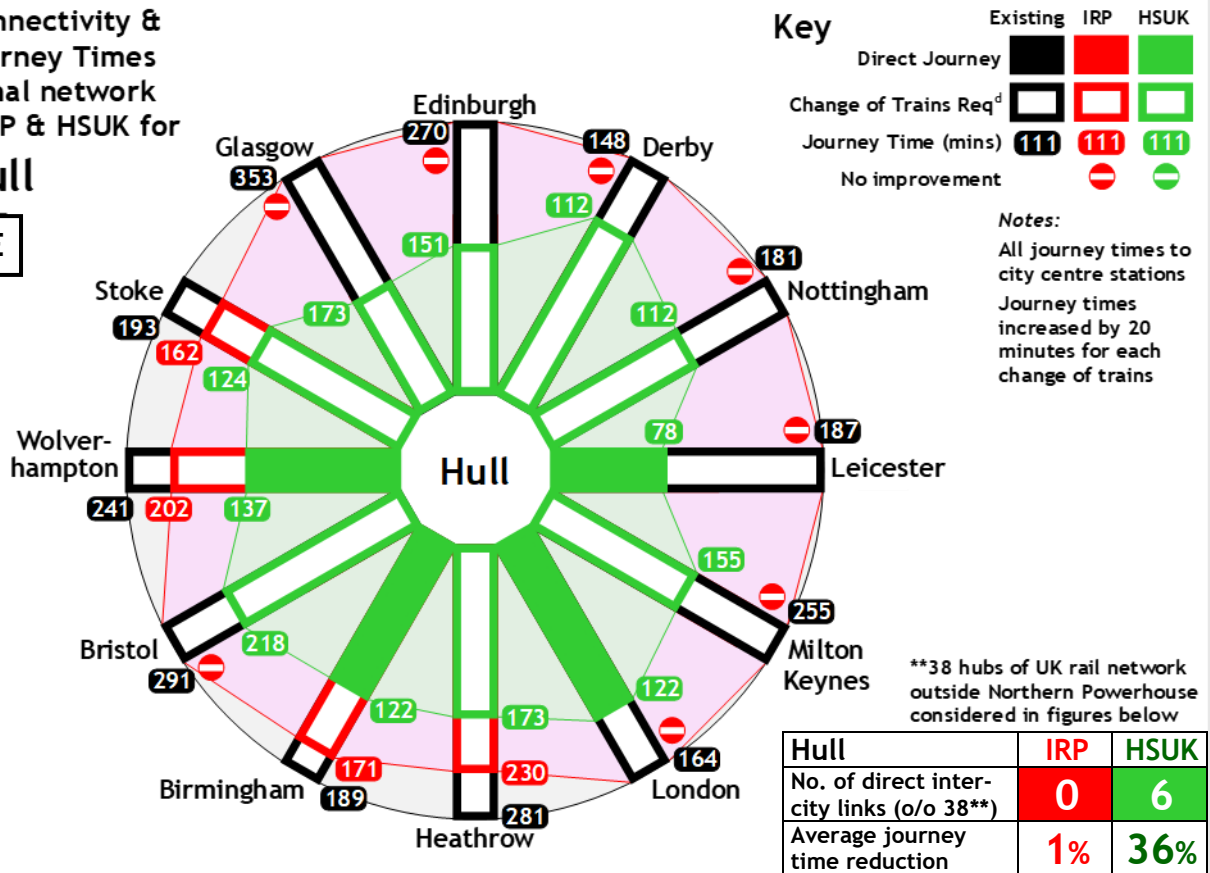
nnectivity &
urney Times
nal network
P & HSUK for

ull

Key

| | Existing | IRP | HSUK |
|---|---|---|---|
| Direct Journey | | | |
| Change of Trains Req$^d$ | | | |
| Journey Time (mins) | 111 | 111 | 111 |
| No improvement | | | |

Notes:
All journey times to city centre stations
Journey times increased by 20 minutes for each change of trains

Edinburgh 270 151
Derby 148 112
Nottingham 181 112
Leicester 187 78
Milton Keynes 255 155
London 164 122
Heathrow 281 230 173
Birmingham 189 171 122
Bristol 291 218
Wolverhampton 241 202 137
Stoke 193 162 124
Glasgow 353 173

Hull

**38 hubs of UK rail network outside Northern Powerhouse considered in figures below

| Hull | IRP | HSUK |
|---|---|---|
| No. of direct inter-city links (o/o 38**) | 0 | 6 |
| Average journey time reduction | 1% | 36% |